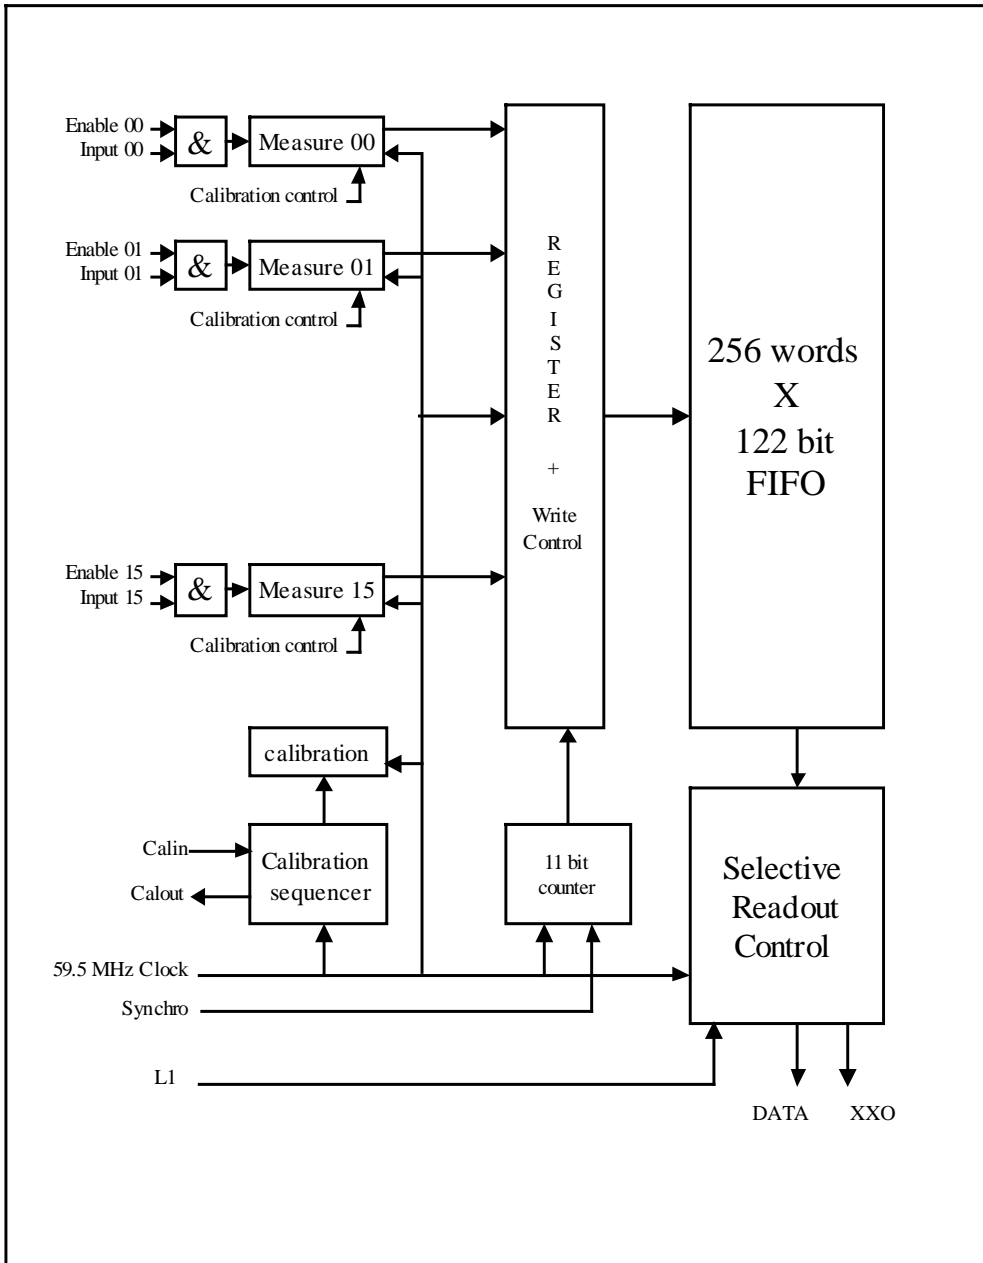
Enable 00
Input 00
&
Measure 00
Calibration control

Enable 01
Input 01
&
Measure 01
Calibration control

R
E
G
I
S
T
E
R
+
Write
Control

256 words
X
122 bit
FIFO

Enable 15
Input 15
&
Measure 15
Calibration control

calibration

Calin
Calout
Calibration sequencer

11 bit counter

Selective Readout Control

59.5 MHz Clock
Synchro
L1

DATA
XXO